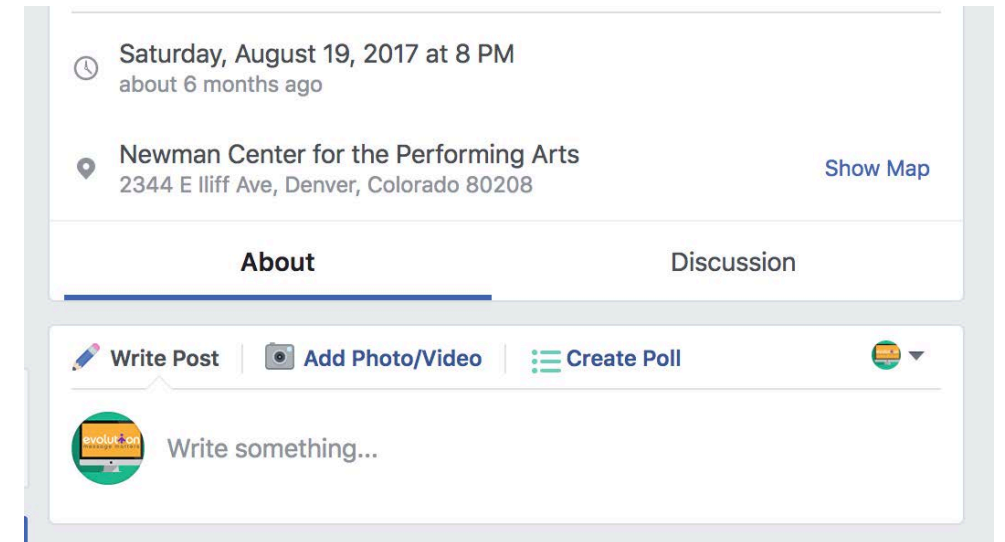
Saturday, August 19, 2017 at 8 PM
about 6 months ago

Newman Center for the Performing Arts
2344 E Iliff Ave, Denver, Colorado 80208

Show Map

About

Discussion

Write Post

Add Photo/Video

Create Poll

evolution

Write something...